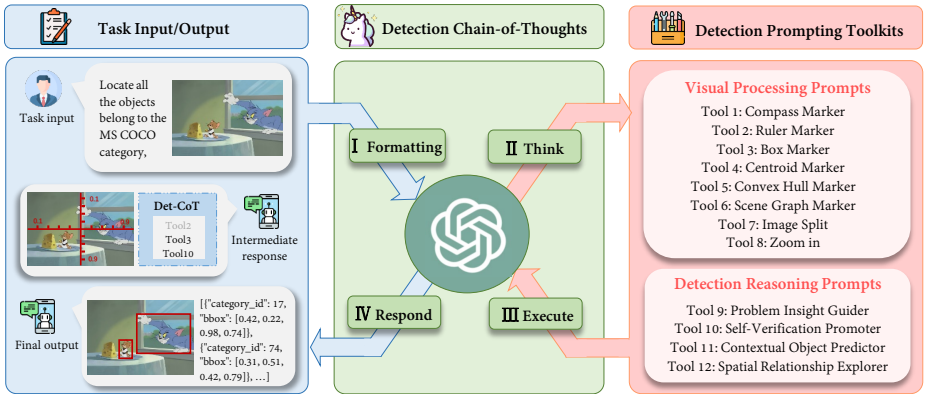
Task Input/Output

Detection Chain-of-Thoughts

Detection Prompting Toolkits

Task input

Locate all the objects belong to the MS COCO category,

Ⅰ Formatting

Ⅱ Think

Visual Processing Prompts
Tool 1: Compass Marker
Tool 2: Ruler Marker
Tool 3: Box Marker
Tool 4: Centroid Marker
Tool 5: Convex Hull Marker
Tool 6: Scene Graph Marker
Tool 7: Image Split
Tool 8: Zoom in

0.1
0.1
0.0
0.0
0.1

Det-CoT
Tool2
Tool3
Tool10

Intermediate response

Detection Reasoning Prompts
Tool 9: Problem Insight Guider
Tool 10: Self-Verification Promoter
Tool 11: Contextual Object Predictor
Tool 12: Spatial Relationship Explorer

Ⅳ Respond

Ⅲ Execute

Final output

[{"category_id": 17, "bbox": [0.42, 0.22, 0.98, 0.74]}, {"category_id": 74, "bbox": [0.31, 0.51, 0.42, 0.79]}, ...]